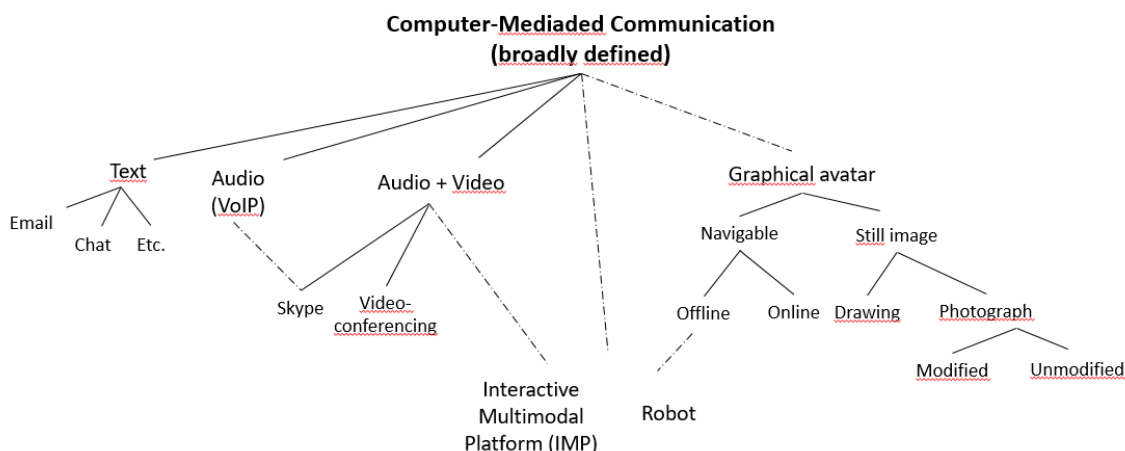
Computer-Mediaded Communication (broadly defined)

Text

Email

Chat

Etc.

Audio (VoIP)

Audio + Video

Skype

Videoconferencing

Interactive Multimodal Platform (IMP)

Robot

Graphical avatar

Navigable

Offline

Online

Still image

Drawing

Photograph

Modified

Unmodified